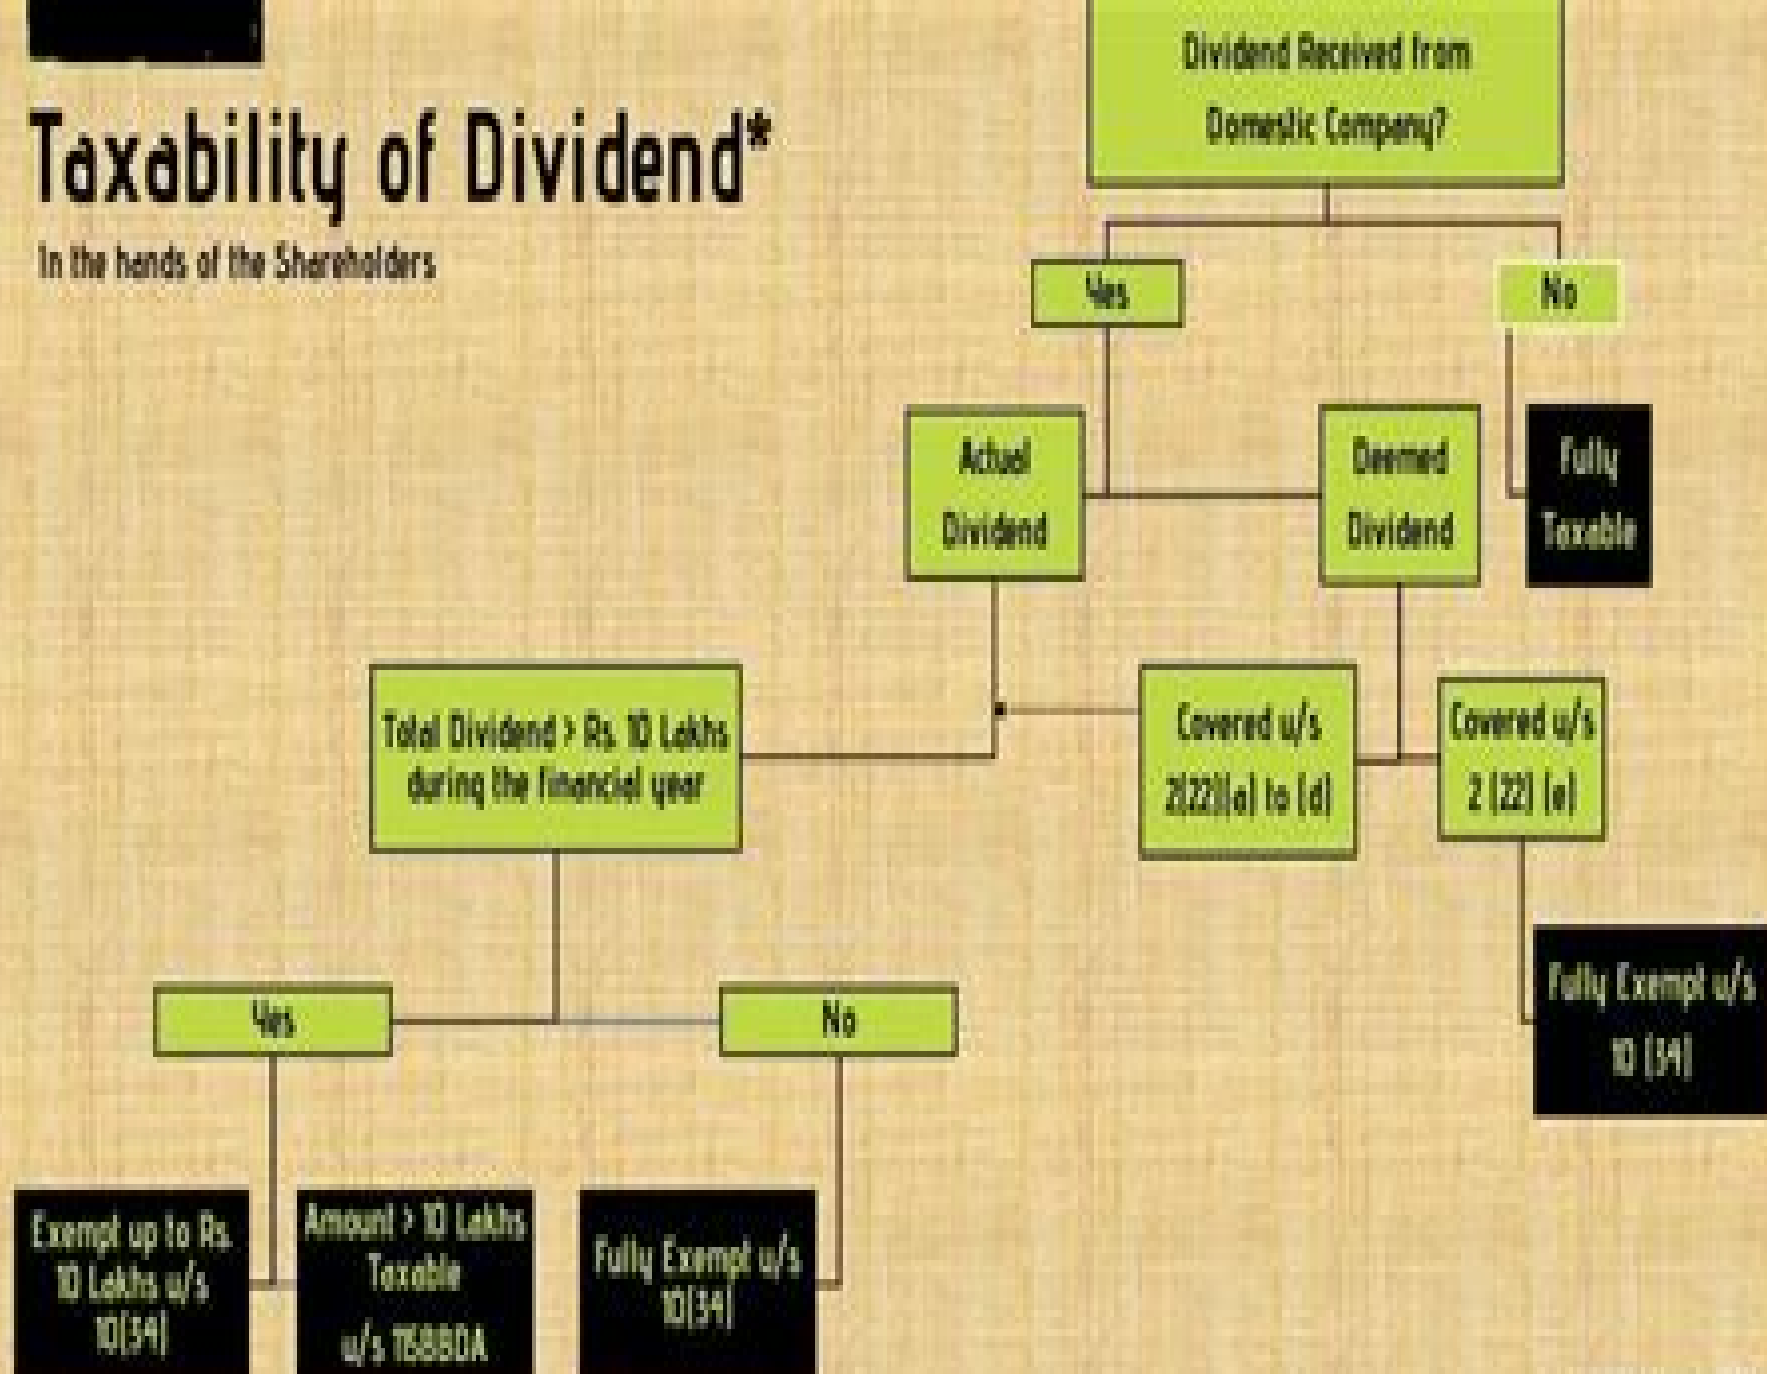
Taxability of Dividend*

In the hands of the Shareholders

Dividend Received from Domestic Company?

Yes

No

Actual Dividend

Deemed Dividend

Fully Taxable

Total Dividend > Rs. 10 Lakhs during the financial year

Covered u/s 2(22)(a) to (d)

Covered u/s 2 (22) (e)

Fully Exempt u/s 10 (34)

Yes

No

Exempt up to Rs. 10 Lakhs u/s 10(34)

Amount > 10 Lakhs Taxable u/s 115BBDA

Fully Exempt u/s 10(34)